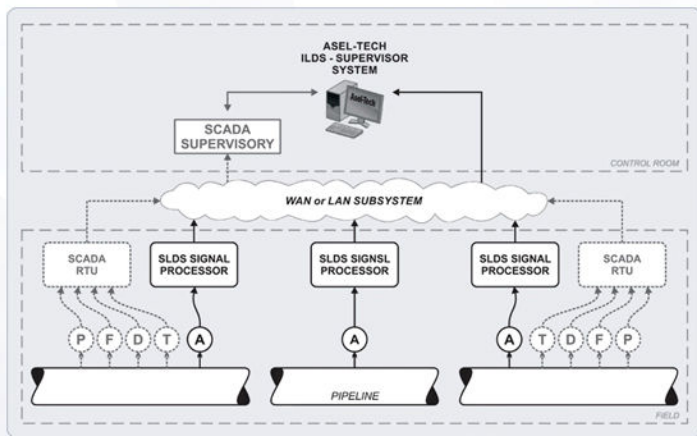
ASEL-TECH
ILDS - SUPERVISOR
SYSTEM

AselTech

SCADA
SUPERVISORY

CONTROL ROOM

WAN or LAN SUBSYSTEM

SCADA
RTU

SLDS SIGNAL
PROCESSOR

SLDS SIGNSL
PROCESSOR

SLDS SIGNAL
PROCESSOR

SCADA
RTU

P F D T A

A

A T D F P

PIPELINE

FIELD